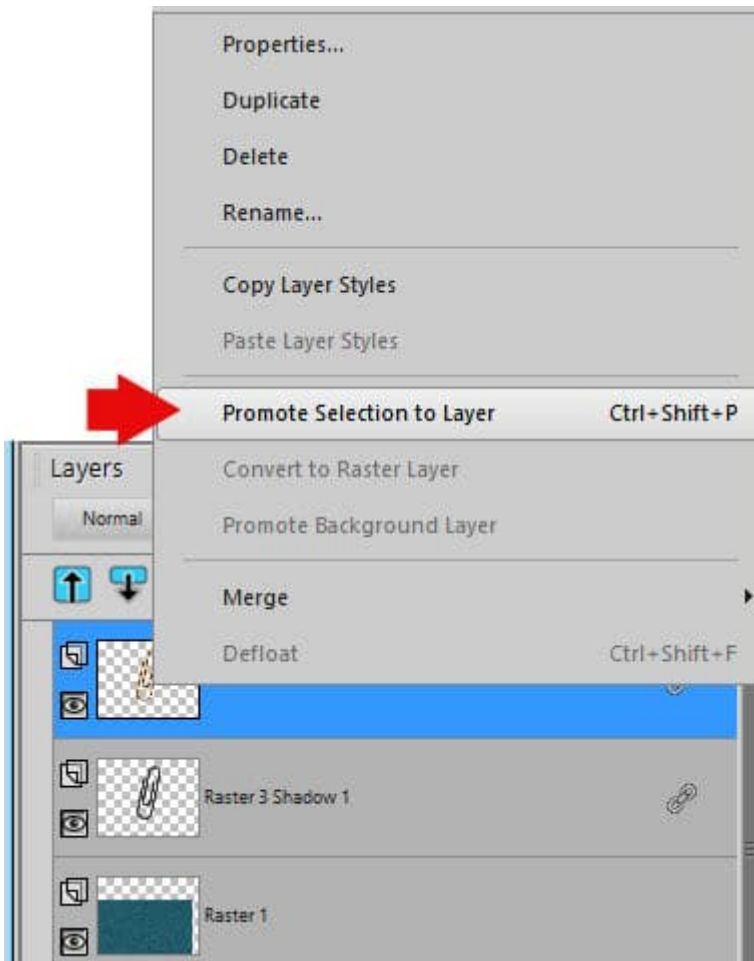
Properties...
Duplicate
Delete
Rename...
Copy Layer Styles
Paste Layer Styles
Promote Selection to Layer Ctrl+Shift+P
Convert to Raster Layer
Promote Background Layer
Merge
Defloat Ctrl+Shift+F

Layers
Normal

Raster 3 Shadow 1
Raster 1